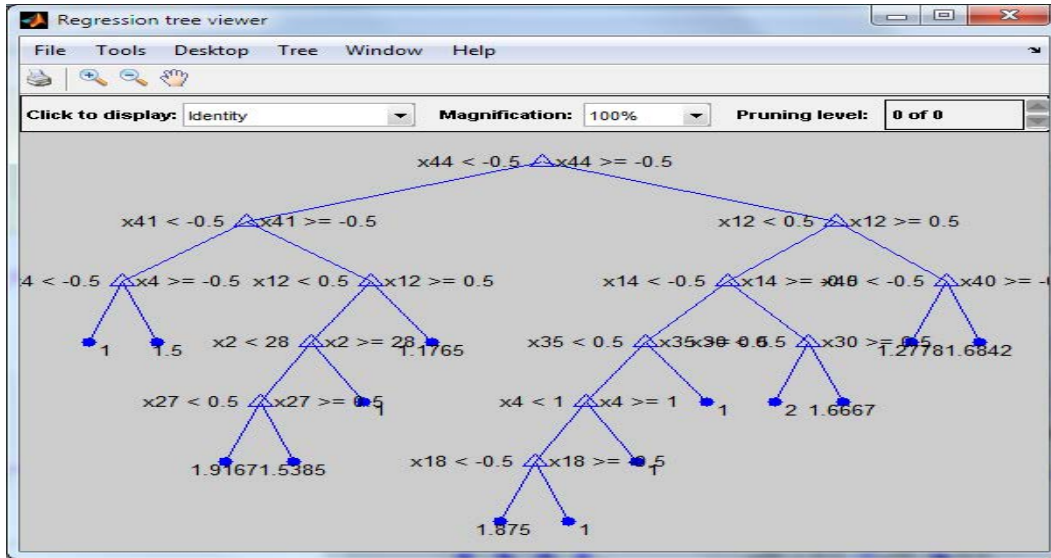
Regression tree viewer

File Tools Desktop Tree Window Help

Click to display: Identity

Magnification: 100%

Pruning level: 0 of 0

x44 < -0.5 x44 >= -0.5

x41 < -0.5 x41 >= -0.5

x12 < 0.5 x12 >= 0.5

4 < -0.5 x4 >= -0.5 x12 < 0.5 x12 >= 0.5

x14 < -0.5 x14 >= x40 < -0.5 x40 >=

1 1.5

x2 < 28 x2 >= 28 1.1765

x35 < 0.5 x35 x30 < 0.5 x30 >= 0.5

1.2778 1.6842

x27 < 0.5 x27 >= 0.5 1

x4 < 1 x4 >= 1 1

2 1.6667

1.9167 1.5385

x18 < -0.5 x18 >= 0.5 1

1.875 1